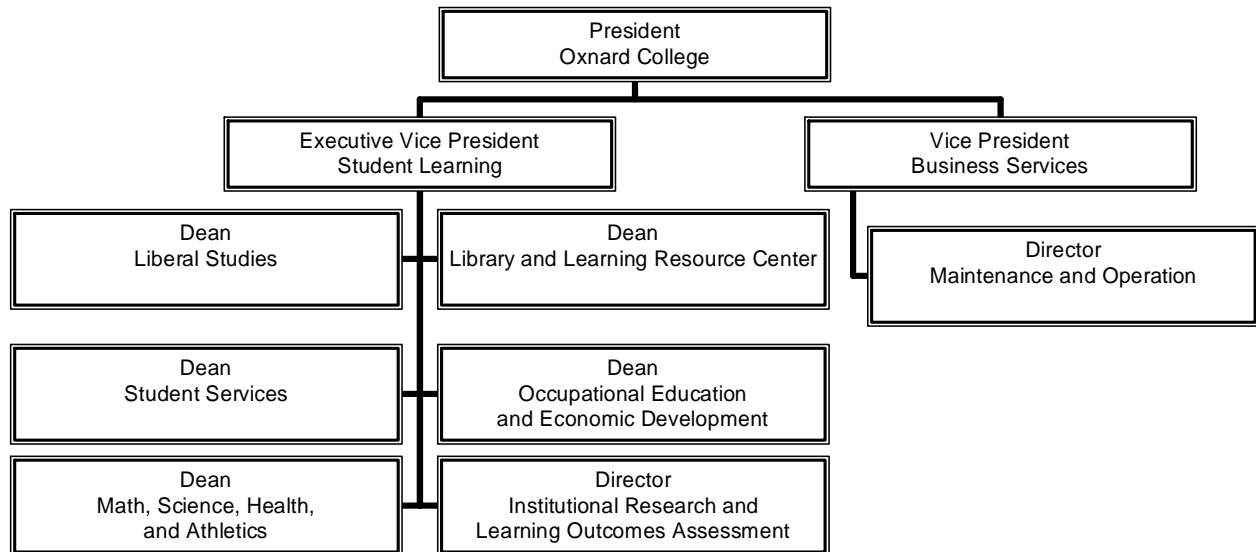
President
Oxnard College

Executive Vice President
Student Learning

Vice President
Business Services

Dean
Liberal Studies

Dean
Library and Learning Resource Center

Director
Maintenance and Operation

Dean
Student Services

Dean
Occupational Education and Economic Development

Dean
Math, Science, Health, and Athletics

Director
Institutional Research and Learning Outcomes Assessment